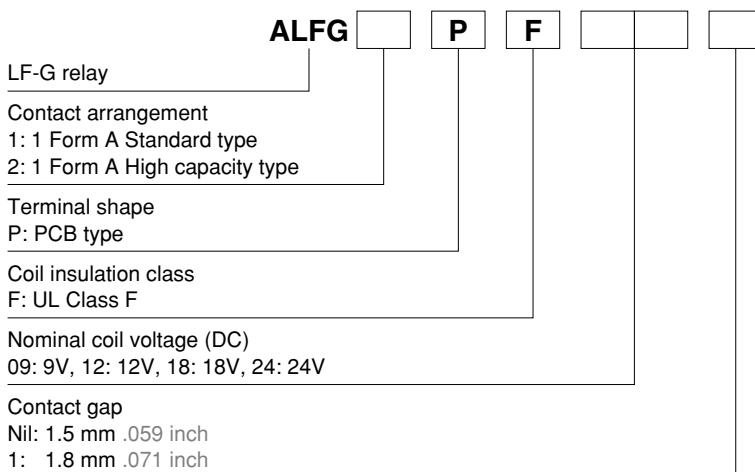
ALFG P F

LF-G relay

Contact arrangement
1: 1 Form A Standard type
2: 1 Form A High capacity type

Terminal shape
P: PCB type

Coil insulation class
F: UL Class F

Nominal coil voltage (DC)
09: 9V, 12: 12V, 18: 18V, 24: 24V

Contact gap
Nil: 1.5 mm .059 inch
1: 1.8 mm .071 inch